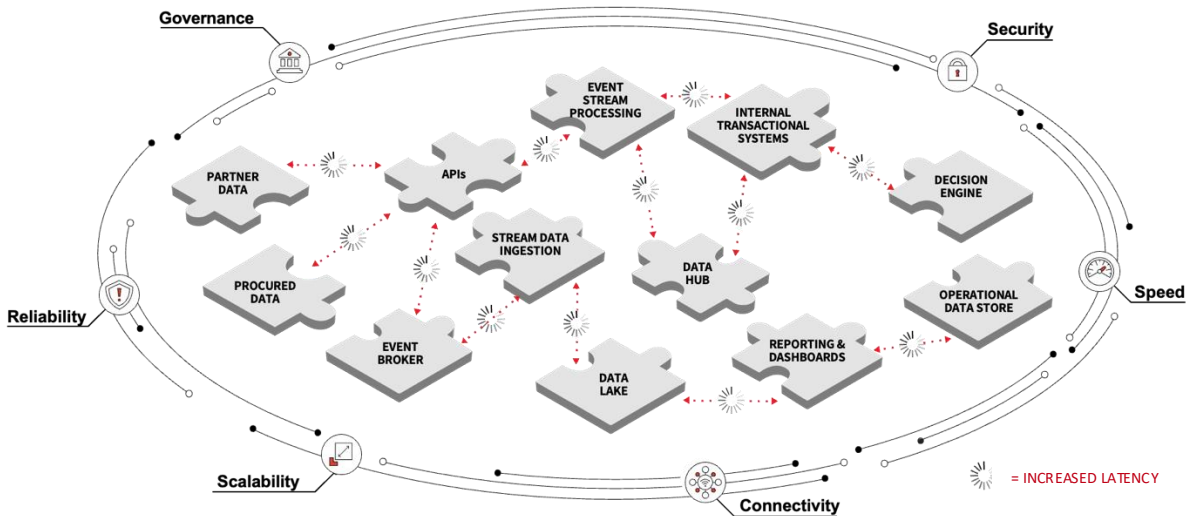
Governance

Security

EVENT STREAM PROCESSING

INTERNAL TRANSACTIONAL SYSTEMS

PARTNER DATA

APIs

DECISION ENGINE

STREAM DATA INGESTION

PROCURED DATA

DATA HUB

Speed

Reliability

OPERATIONAL DATA STORE

EVENT BROKER

REPORTING & DASHBOARDS

DATA LAKE

Scalability

Connectivity

= INCREASED LATENCY